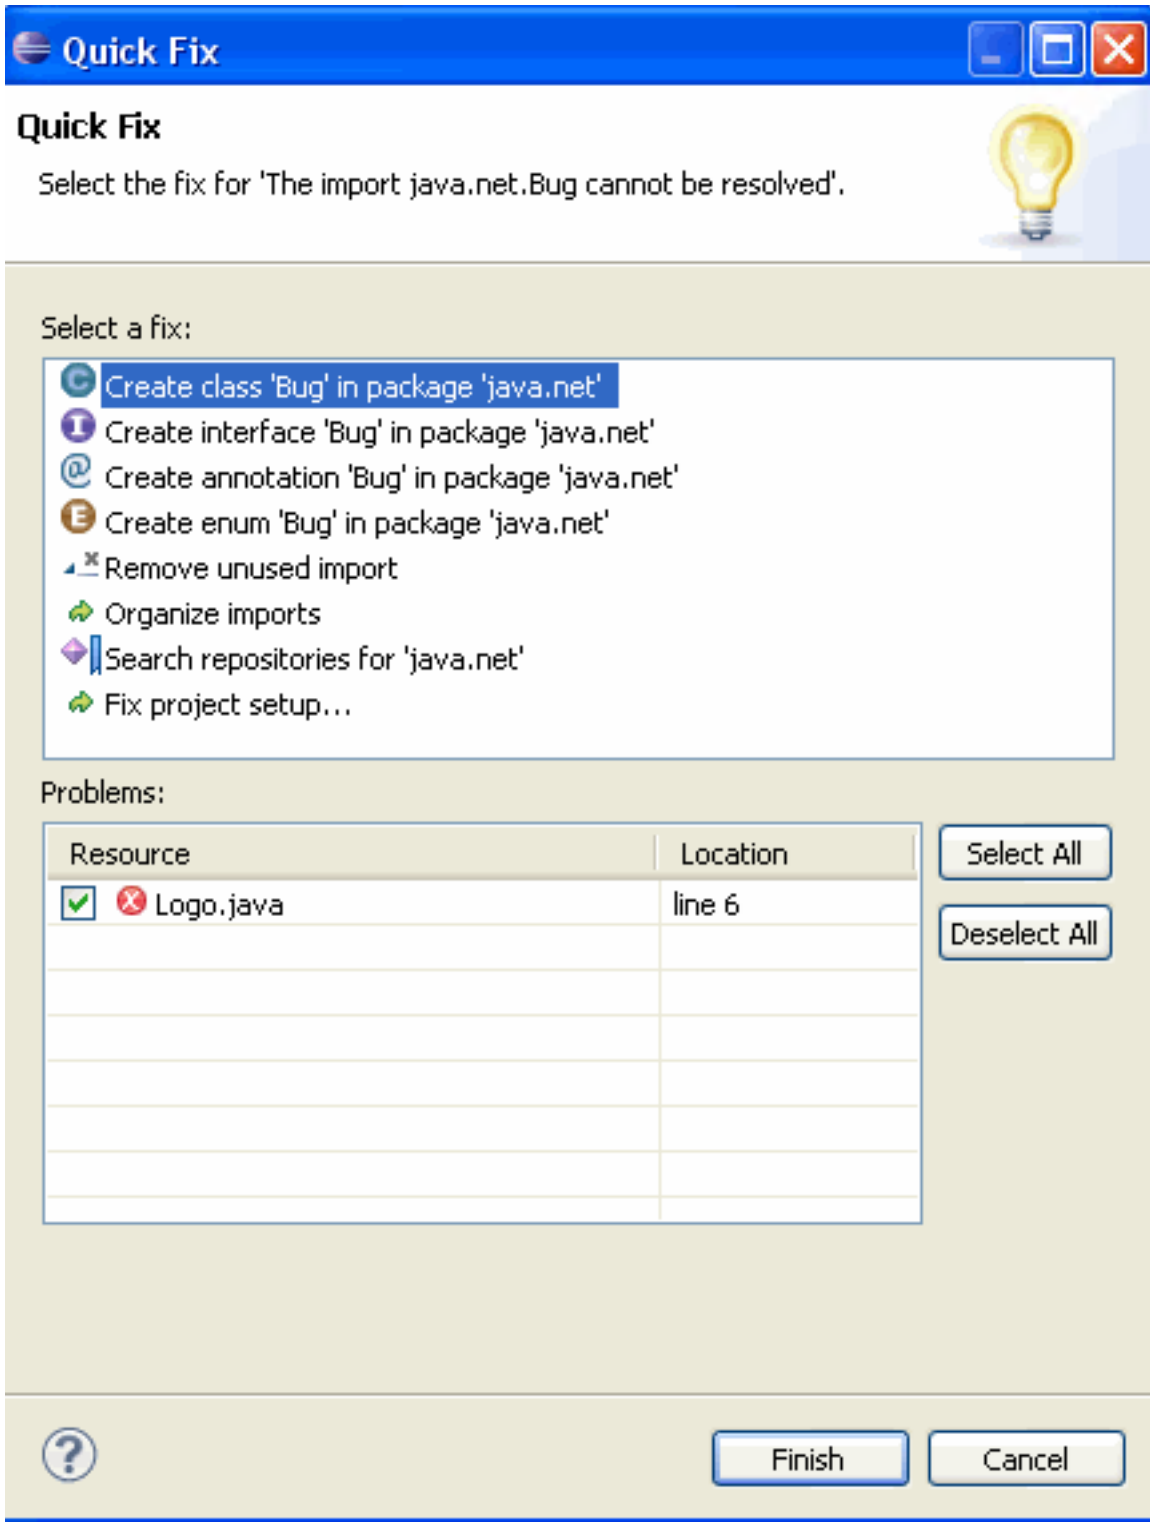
Quick Fix

Quick Fix

Select the fix for 'The import java.net.Bug cannot be resolved'.

Select a fix:

Create class 'Bug' in package 'java.net'
Create interface 'Bug' in package 'java.net'
Create annotation 'Bug' in package 'java.net'
Create enum 'Bug' in package 'java.net'
Remove unused import
Organize imports
Search repositories for 'java.net'
Fix project setup...

Problems:

| Resource | Location |
|---|---|
| Logo.java | line 6 |

Select All
Deselect All

Finish
Cancel